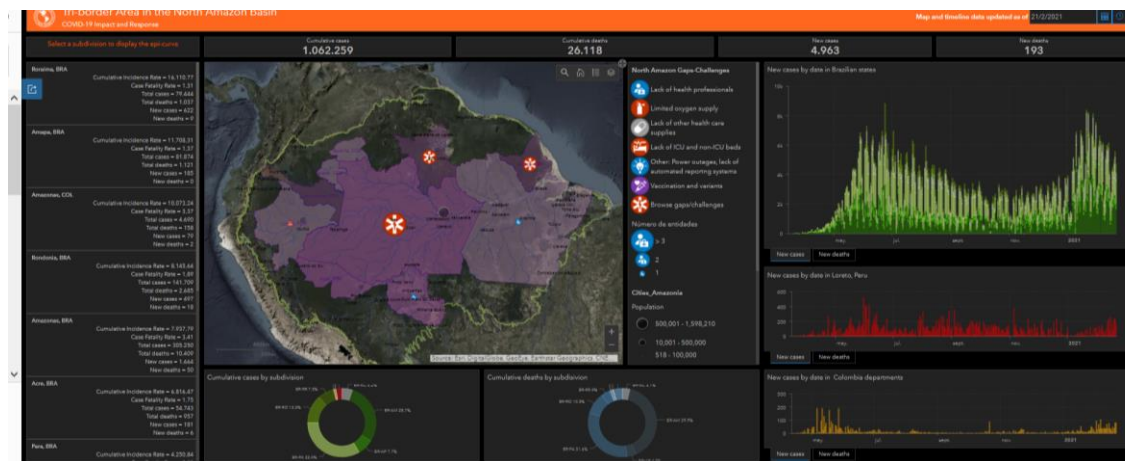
Tri-Border Area in the North Amazon Basin
COVID-19 Impact and Response

Map and timeline data updated as of 21/2/2021

Select a subdivision to display the epi curve

Cumulative cases
1.062.259

Cumulative deaths
26.118

New cases
4.963

New deaths
193

Roraima, BRA
Cumulative Incidence Rate = 16,110.77
Case Fatality Rate = 1.31
Total cases = 79,444
Total deaths = 1,037
New cases = 422
New deaths = 9

Amapa, BRA
Cumulative Incidence Rate = 11,708.31
Case Fatality Rate = 1.37
Total cases = 81,874
Total deaths = 1,121
New cases = 185
New deaths = 3

Amazonas, COL
Cumulative Incidence Rate = 10,073.24
Case Fatality Rate = 3.37
Total cases = 4,690
Total deaths = 158
New cases = 79
New deaths = 2

Rondonia, BRA
Cumulative Incidence Rate = 8,143.64
Case Fatality Rate = 1.89
Total cases = 141,709
Total deaths = 2,685
New cases = 497
New deaths = 10

Amazonas, BRA
Cumulative Incidence Rate = 7,937.79
Case Fatality Rate = 3.41
Total cases = 305,250
Total deaths = 10,409
New cases = 1,444
New deaths = 50

Acre, BRA
Cumulative Incidence Rate = 6,816.47
Case Fatality Rate = 1.75
Total cases = 54,743
Total deaths = 957
New cases = 181
New deaths = 4

Para, BRA
Cumulative Incidence Rate = 4,250.84

Source: Esri, DigitalGlobe, GeoEye, Earthstar Geographics, CNES

North Amazon Gaps-Challenges
Lack of health professionals
Limited oxygen supply
Lack of other health care supplies
Lack of ICU and non-ICU beds
Other: Power outages, lack of automated reporting systems
Vaccination and variants
Browse gaps/challenges
Número de entidades
3
2
1

Cities_Amazonia
Population
500,001 - 1,598,210
10,001 - 500,000
518 - 100,000

New cases by date in Brazilian states
10k
8k
6k
4k
2k
0
may
jul
sept
nov
2021
New cases
New deaths

New cases by date in Loreto, Peru
may
jul
sept
nov
2021
New cases
New deaths

New cases by date in Colombia departments
300
200
100
0
may
jul
sept
nov
2021
New cases
New deaths

Cumulative cases by subdivision

Cumulative deaths by subdivision